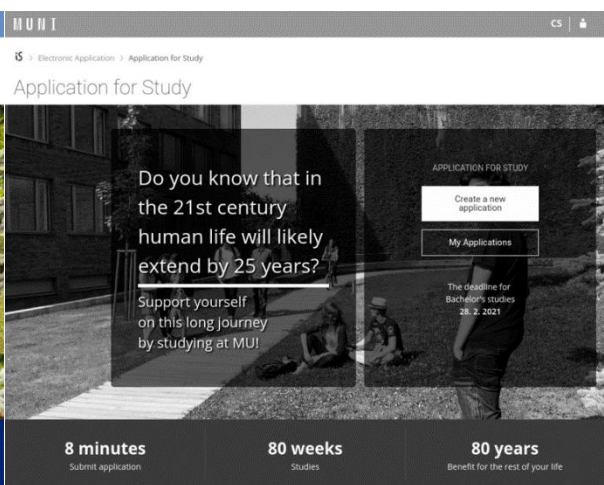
MUNI

CS

IS > Electronic Application > Application for Study

Application for Study

Do you know that in the 21st century human life will likely extend by 25 years?

Support yourself on this long journey by studying at MU!

APPLICATION FOR STUDY

Create a new application

My Applications

The deadline for Bachelor's studies 28. 2. 2021

8 minutes
Submit application

80 weeks
Studies

80 years
Benefit for the rest of your life